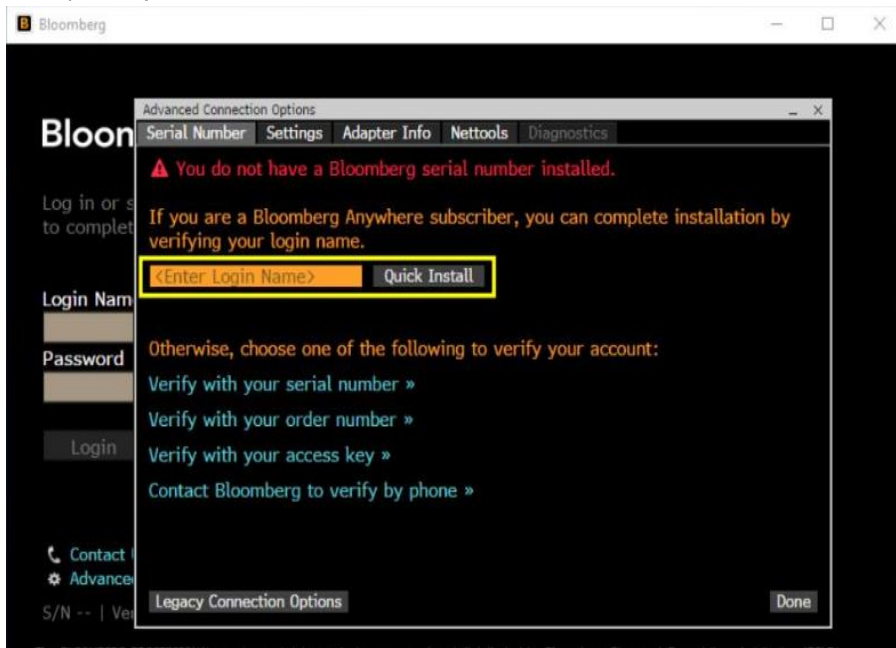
Bloomberg

Bloon

Log in or s
to complet

Login Nam

Password

Login

Contact
Advance

S/N -- | Ve

Advanced Connection Options

Serial Number | Settings | Adapter Info | Nettools | Diagnostics

You do not have a Bloomberg serial number installed.

If you are a Bloomberg Anywhere subscriber, you can complete installation by verifying your login name.

<Enter Login Name> Quick Install

Otherwise, choose one of the following to verify your account:

Verify with your serial number »

Verify with your order number »

Verify with your access key »

Contact Bloomberg to verify by phone »

Legacy Connection Options

Done